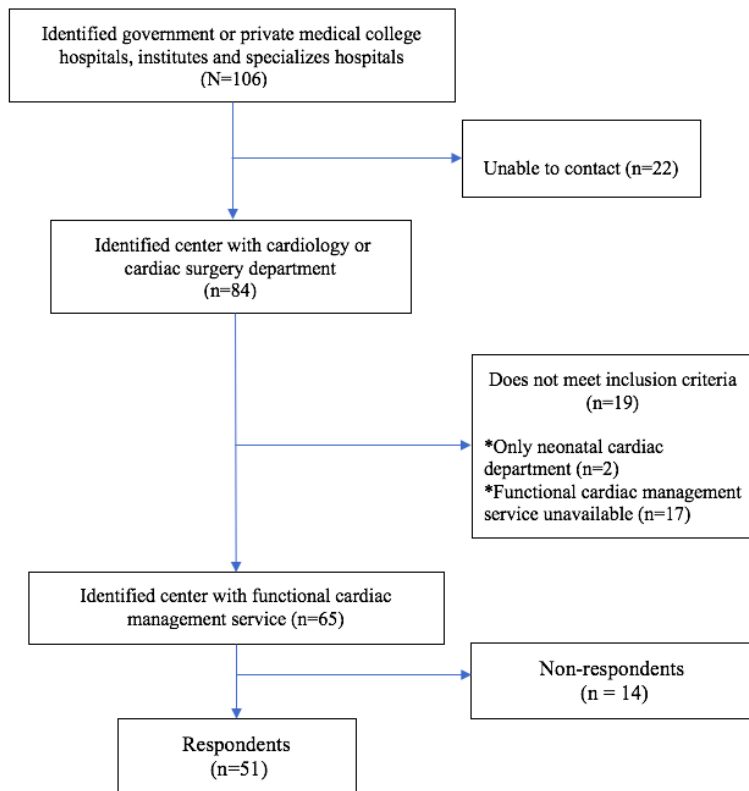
Identified government or private medical college hospitals, institutes and specializes hospitals
(N=106)

Unable to contact (n=22)

Identified center with cardiology or cardiac surgery department
(n=84)

Does not meet inclusion criteria
(n=19)

*Only neonatal cardiac department (n=2)
*Functional cardiac management service unavailable (n=17)

Identified center with functional cardiac management service (n=65)

Non-respondents
(n = 14)

Respondents
(n=51)